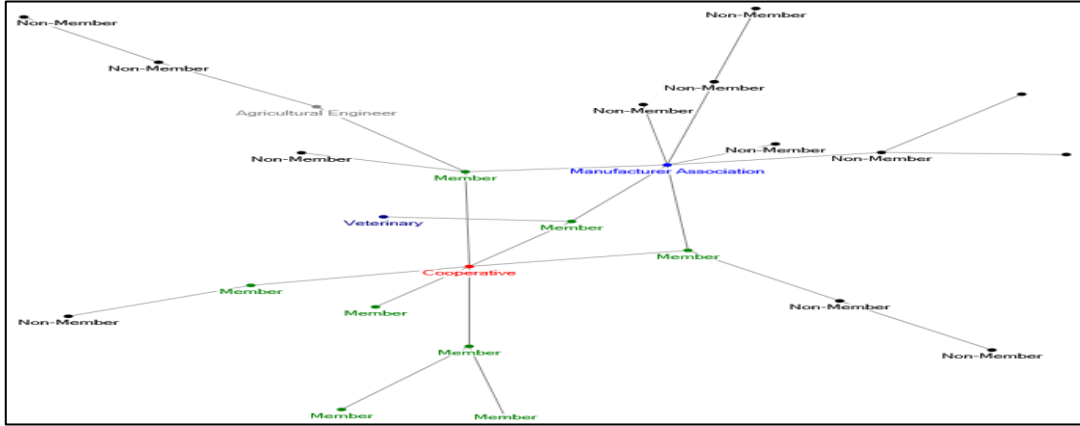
Non-Member
Non-Member
Agricultural Engineer
Non-Member
Non-Member
Non-Member
Non-Member
Non-Member
Member
Manufacturer Association
Non-Member
Veterinary
Member
Member
Cooperative
Member
Non-Member
Member
Non-Member
Member
Non-Member
Member
Member